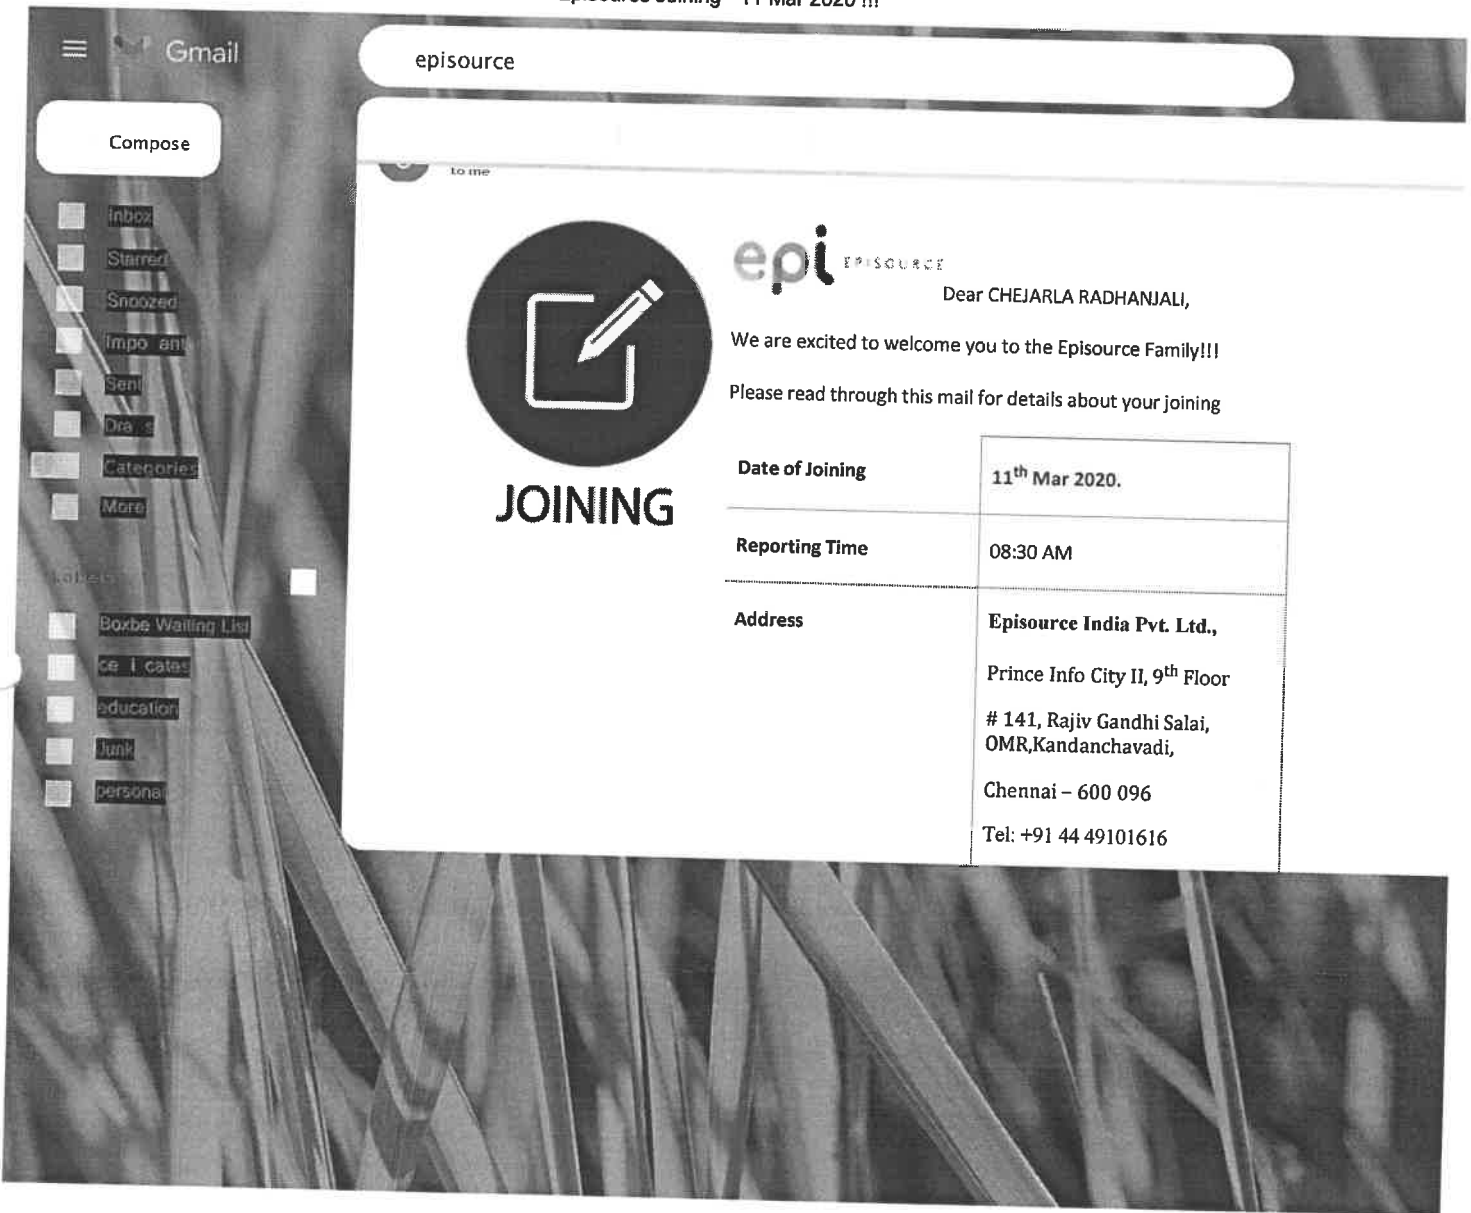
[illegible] Joining – 11 Mar 2020 !!!

Gmail

episource

Compose

Inbox

Starred

Snoozed

Impo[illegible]ant

Sent

Dra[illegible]s

Categories

More

Labels

Boxbe Waiting List

ce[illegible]i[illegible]cates

education

Junk

personal

to me

JOINING

epi EPISOURCE

Dear CHEJARLA RADHANJALI,

We are excited to welcome you to the Episource Family!!!

Please read through this mail for details about your joining

| | |
|---|---|
| Date of Joining | 11$^{th}$ Mar 2020. |
| Reporting Time | 08:30 AM |
| Address | Episource India Pvt. Ltd., Prince Info City II, 9$^{th}$ Floor # 141, Rajiv Gandhi Salai, OMR,Kandanchavadi, Chennai – 600 096 Tel: +91 44 49101616 |